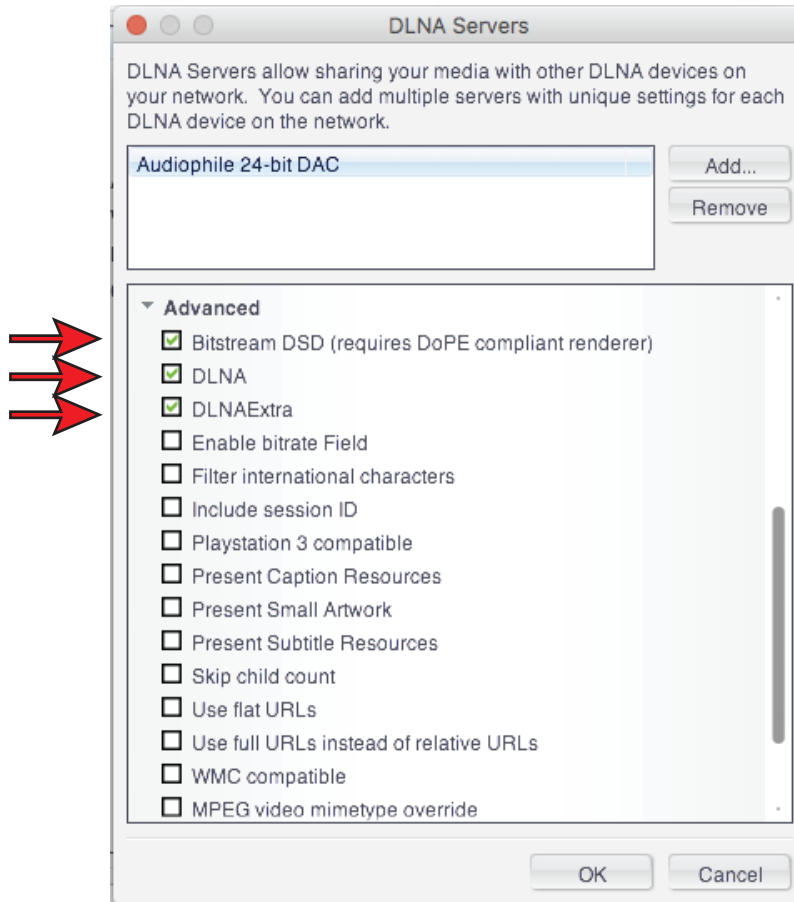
DLNA Servers

DLNA Servers allow sharing your media with other DLNA devices on your network. You can add multiple servers with unique settings for each DLNA device on the network.

Audiophile 24-bit DAC

Add...

Remove

Advanced

Bitstream DSD (requires DoPE compliant renderer)

DLNA

DLNAExtra

Enable bitrate Field

Filter international characters

Include session ID

Playstation 3 compatible

Present Caption Resources

Present Small Artwork

Present Subtitle Resources

Skip child count

Use flat URLs

Use full URLs instead of relative URLs

WMC compatible

MPEG video mimetype override

OK

Cancel